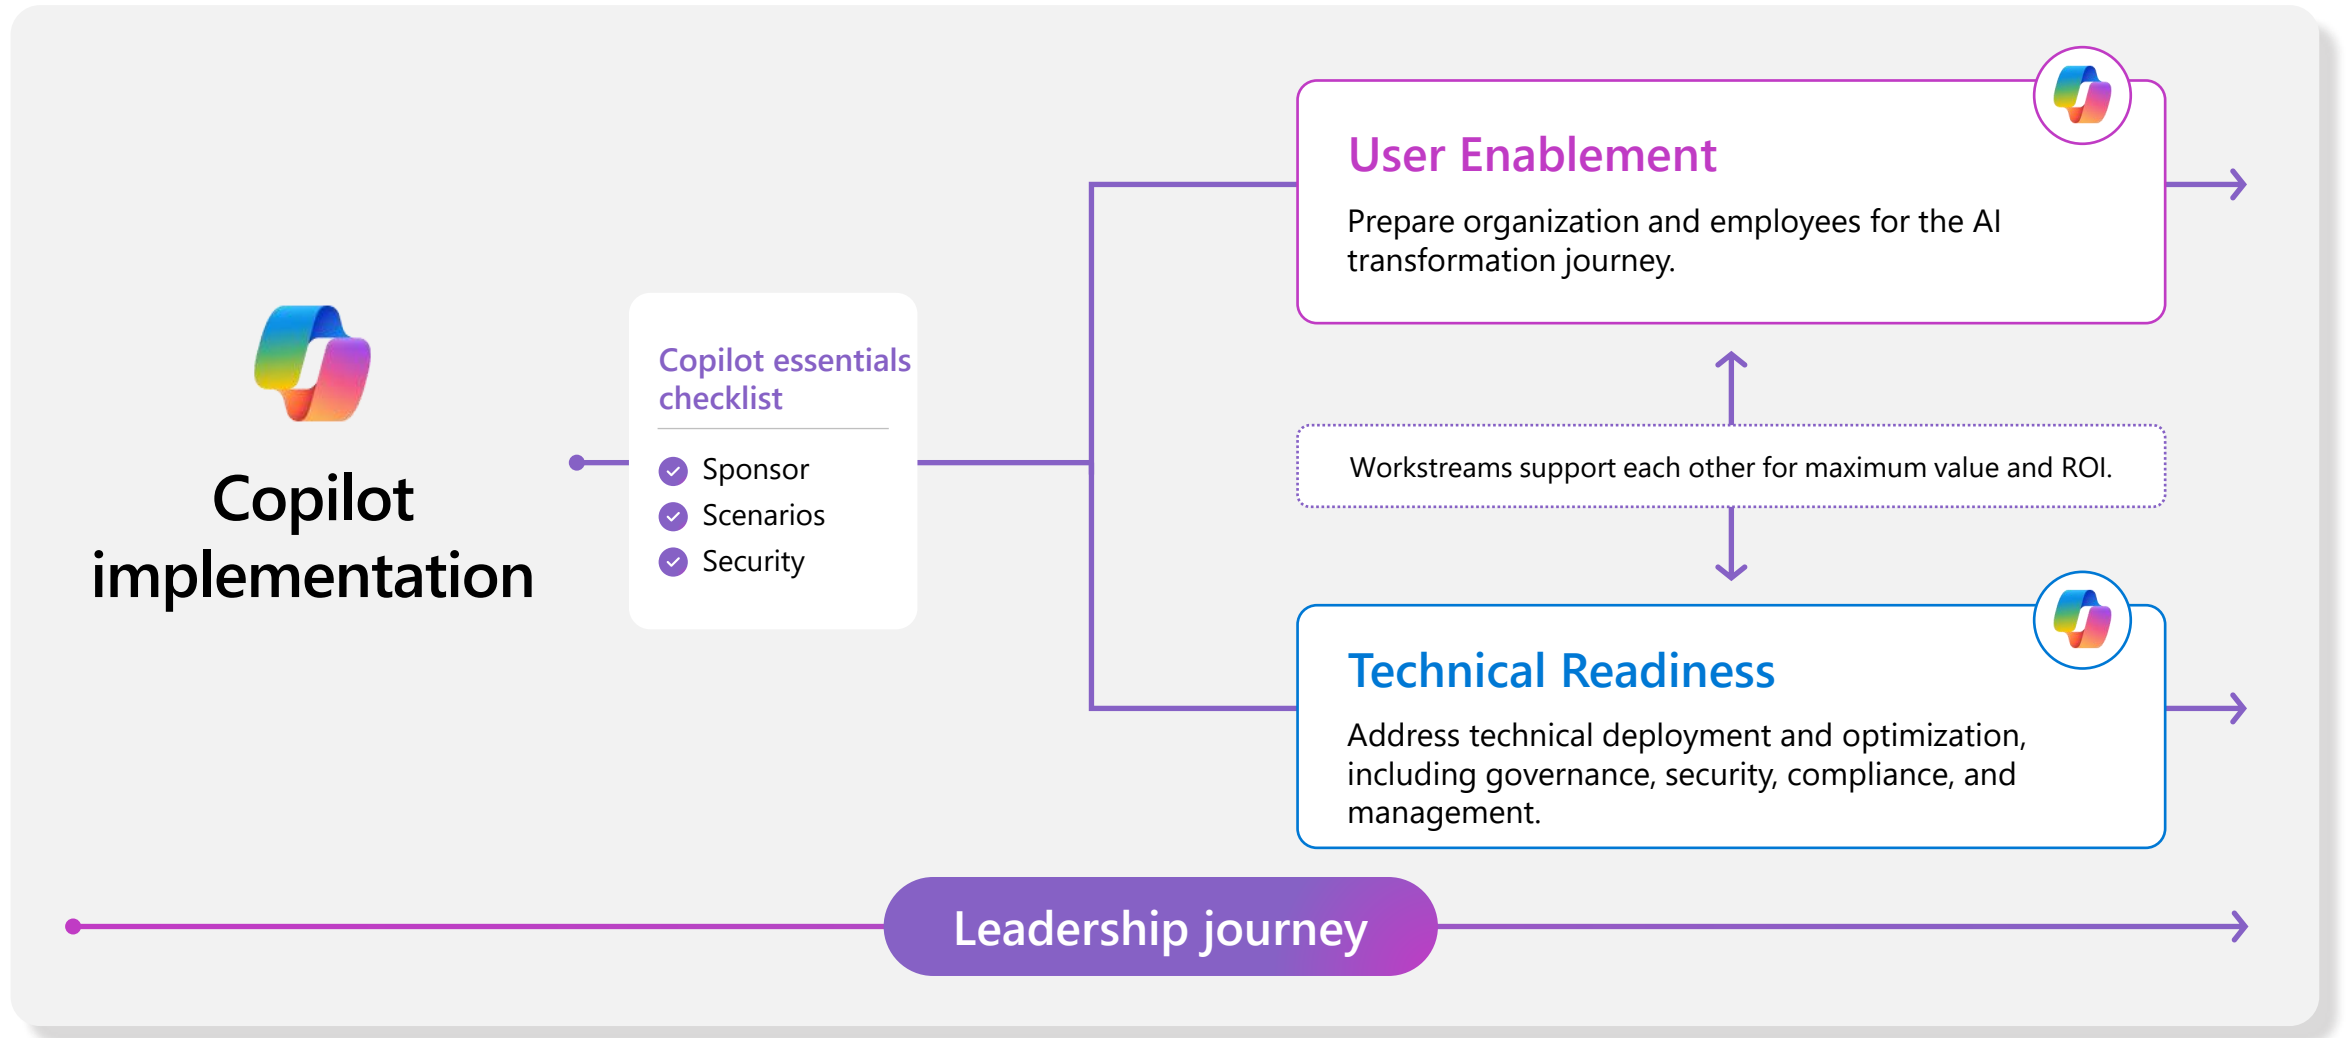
Copilot implementation

Copilot essentials checklist

Sponsor
Scenarios
Security

User Enablement

Prepare organization and employees for the AI transformation journey.

Workstreams support each other for maximum value and ROI.

Technical Readiness

Address technical deployment and optimization, including governance, security, compliance, and management.

Leadership journey